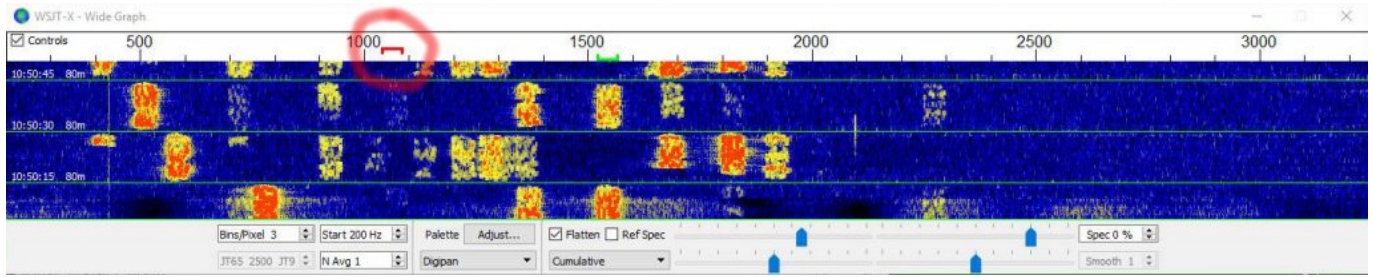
WSJT-X - Wide Graph

Controls 500 1000 1500 2000 2500 3000

10:50:45 80m

10:50:30 80m

10:50:15 80m

Bins/Pixel 3
Start 200 Hz
Palette
Adjust...
Flatten
Ref Spec
Spec 0 %

JT65 2500 JT9
N Avg 1
Digipan
Cumulative
Smooth 1